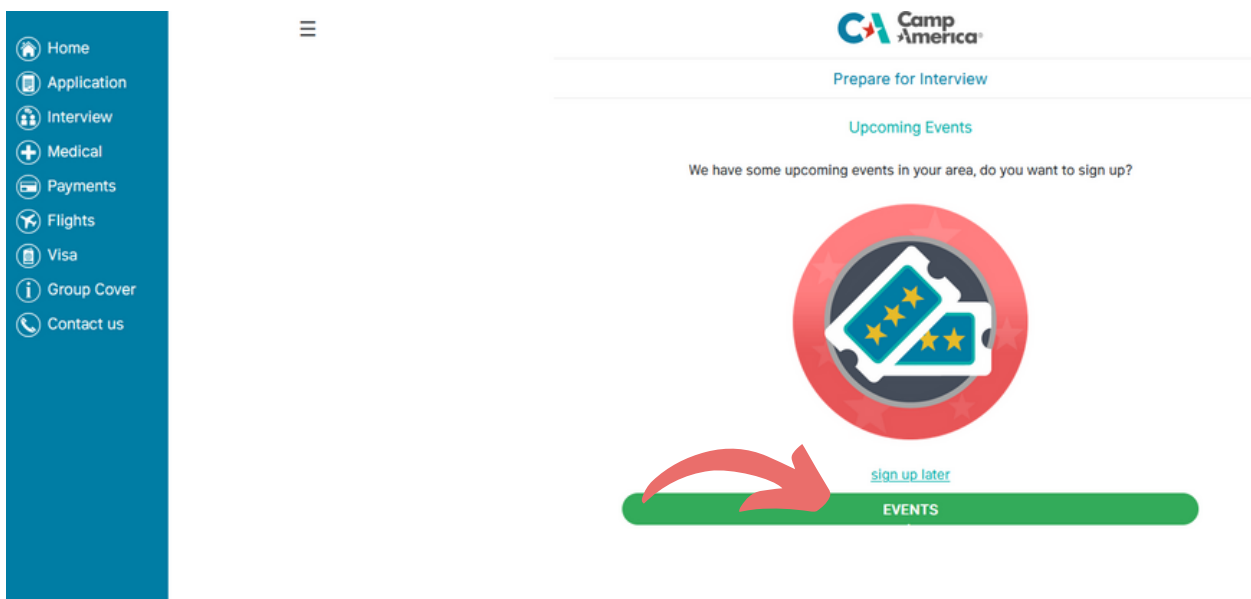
Home
Application
Interview
Medical
Payments
Flights
Visa
Group Cover
Contact us

☰

CA Camp America®

Prepare for Interview

Upcoming Events

We have some upcoming events in your area, do you want to sign up?

sign up later

EVENTS